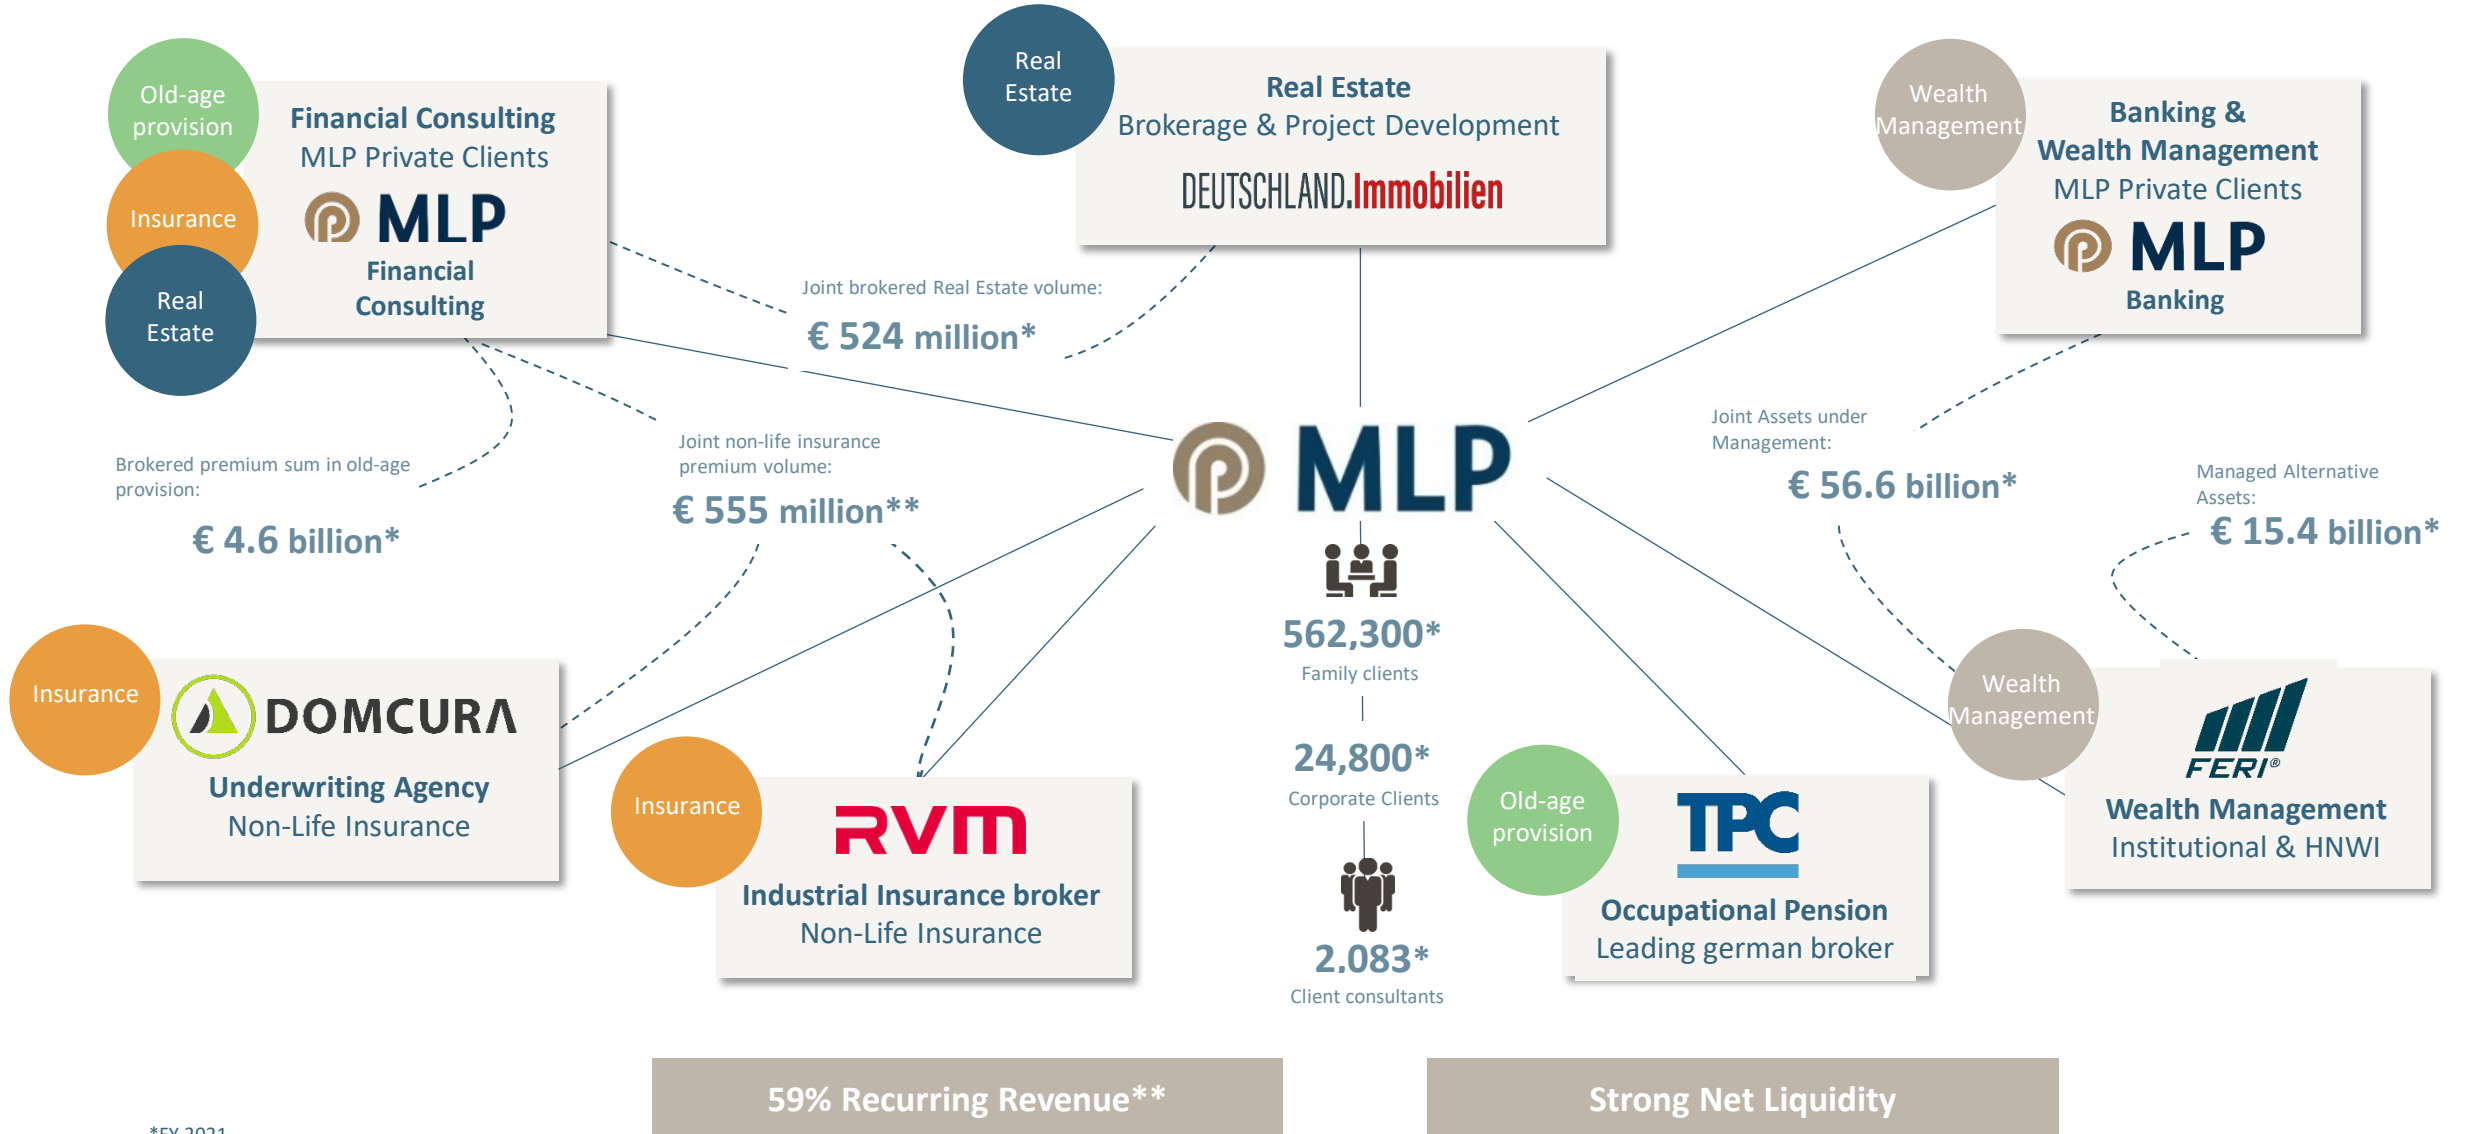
Old-age provision

Insurance

Real Estate

Financial Consulting
MLP Private Clients
MLP
Financial Consulting

Real Estate

Real Estate
Brokerage & Project Development
DEUTSCHLAND.Immobilien

Wealth Management

Banking & Wealth Management
MLP Private Clients
MLP
Banking

Joint brokered Real Estate volume:
€ 524 million*

Brokered premium sum in old-age provision:
€ 4.6 billion*

Joint non-life insurance premium volume:
€ 555 million**

MLP

Joint Assets under Management:
€ 56.6 billion*

Managed Alternative Assets:
€ 15.4 billion*

562,300*
Family clients

24,800*
Corporate Clients

2.083*
Client consultants

Insurance

DOMCURA
Underwriting Agency
Non-Life Insurance

Insurance

RVM
Industrial Insurance broker
Non-Life Insurance

Old-age provision

TPC
Occupational Pension
Leading german broker

Wealth Management

FERI®
Wealth Management
Institutional & HNWI

59% Recurring Revenue**

Strong Net Liquidity

*FY 2021